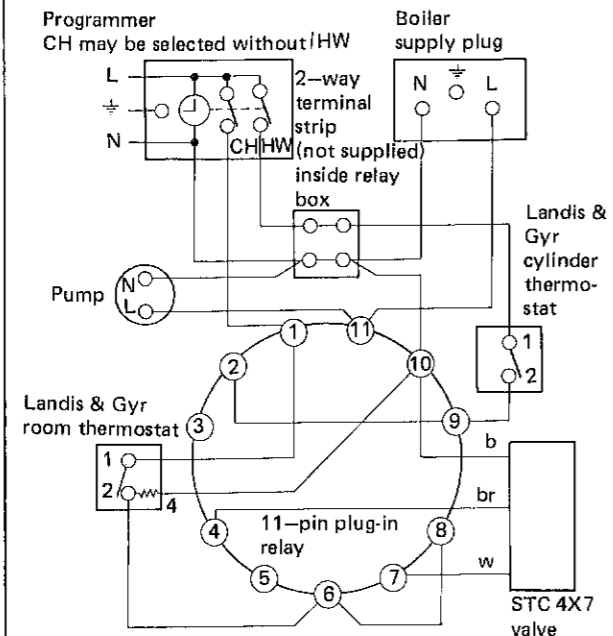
Programmer
CH may be selected without HW

L
N
CH HW

2-way terminal strip (not supplied) inside relay box

Boiler supply plug
N L

Landis & Gyr cylinder thermostat
1
2

Pump
N
L

1
2
3
4
5
6
7
8
9
10
11

Landis & Gyr room thermostat
1
2
4

11-pin plug-in relay

b
br
w

STC 4X7 valve